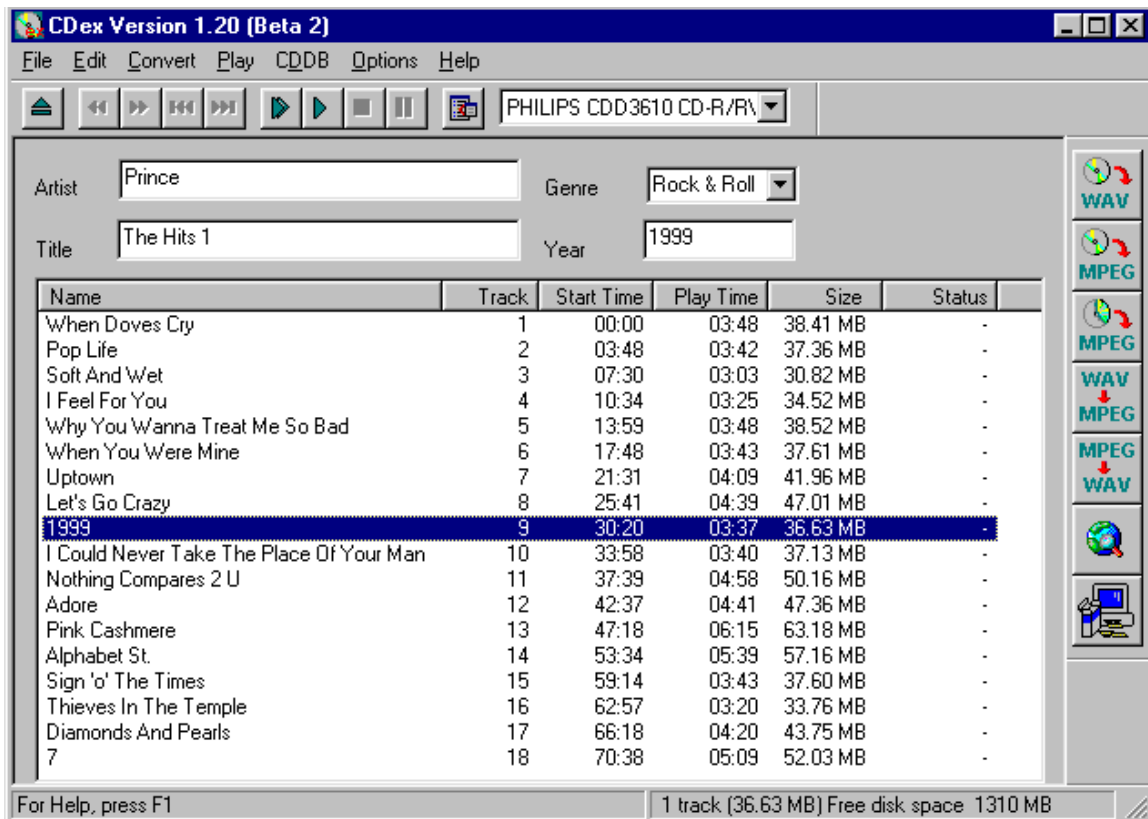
CDex Version 1.20 (Beta 2)

File Edit Convert Play CDDB Options Help

PHILIPS CDD3610 CD-R/R\

Artist Prince

Genre Rock & Roll

Title The Hits 1

Year 1999

WAV
MPEG
MPEG
WAV MPEG
MPEG WAV

| Name | Track | Start Time | Play Time | Size | Status |
|---|---|---|---|---|---|
| When Doves Cry | 1 | 00:00 | 03:48 | 38.41 MB | - |
| Pop Life | 2 | 03:48 | 03:42 | 37.36 MB | - |
| Soft And Wet | 3 | 07:30 | 03:03 | 30.82 MB | - |
| I Feel For You | 4 | 10:34 | 03:25 | 34.52 MB | - |
| Why You Wanna Treat Me So Bad | 5 | 13:59 | 03:48 | 38.52 MB | - |
| When You Were Mine | 6 | 17:48 | 03:43 | 37.61 MB | - |
| Uptown | 7 | 21:31 | 04:09 | 41.96 MB | - |
| Let's Go Crazy | 8 | 25:41 | 04:39 | 47.01 MB | - |
| 1999 | 9 | 30:20 | 03:37 | 36.63 MB | - |
| I Could Never Take The Place Of Your Man | 10 | 33:58 | 03:40 | 37.13 MB | - |
| Nothing Compares 2 U | 11 | 37:39 | 04:58 | 50.16 MB | - |
| Adore | 12 | 42:37 | 04:41 | 47.36 MB | - |
| Pink Cashmere | 13 | 47:18 | 06:15 | 63.18 MB | - |
| Alphabet St. | 14 | 53:34 | 05:39 | 57.16 MB | - |
| Sign 'o' The Times | 15 | 59:14 | 03:43 | 37.60 MB | - |
| Thieves In The Temple | 16 | 62:57 | 03:20 | 33.76 MB | - |
| Diamonds And Pearls | 17 | 66:18 | 04:20 | 43.75 MB | - |
| 7 | 18 | 70:38 | 05:09 | 52.03 MB | - |

For Help, press F1

1 track (36.63 MB) Free disk space 1310 MB